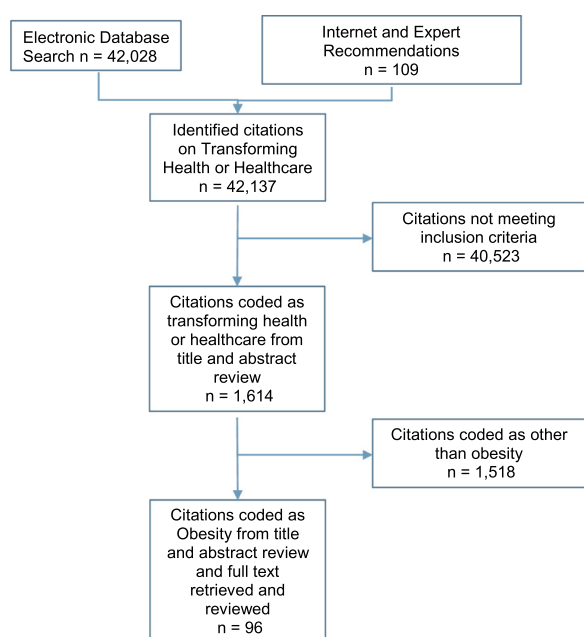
Electronic Database Search n = 42,028

Internet and Expert Recommendations n = 109

Identified citations on Transforming Health or Healthcare n = 42,137

Citations not meeting inclusion criteria n = 40,523

Citations coded as transforming health or healthcare from title and abstract review n = 1,614

Citations coded as other than obesity n = 1,518

Citations coded as Obesity from title and abstract review and full text retrieved and reviewed n = 96